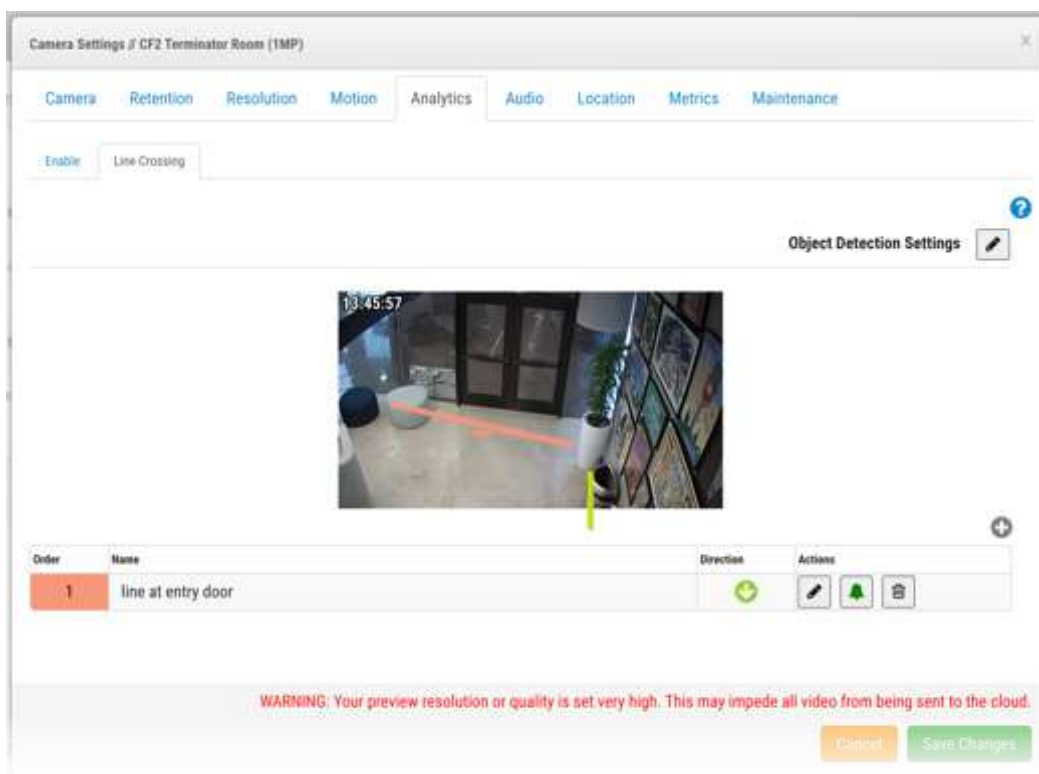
Camera Settings // CF2 Terminator Room (1MP)

×

Camera Retention Resolution Motion Analytics Audio Location Metrics Maintenance

Enable Line Crossing

Object Detection Settings

13:45:57

| Order | Name | Direction | Actions |
|---|---|---|---|
| 1 | line at entry door | | |

WARNING: Your preview resolution or quality is set very high. This may impede all video from being sent to the cloud.

Cancel Save Changes